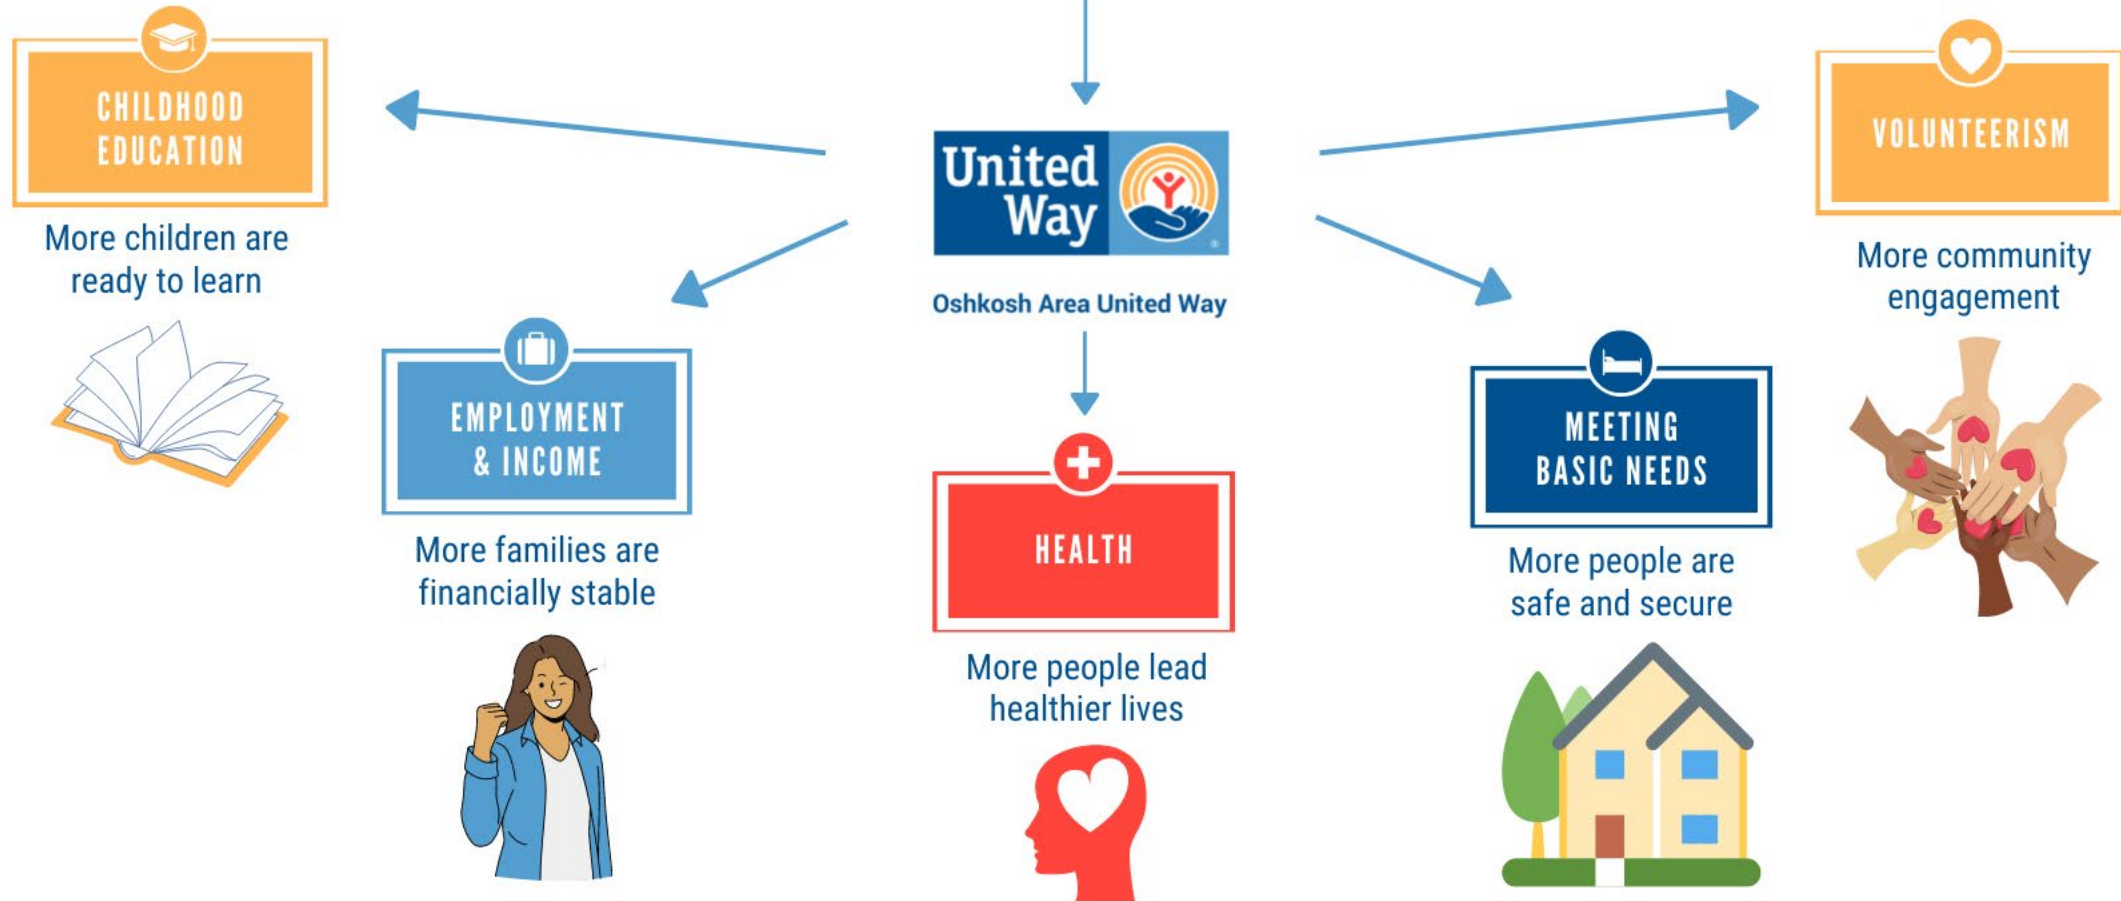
CHILDHOOD EDUCATION

More children are ready to learn

United Way

Oshkosh Area United Way

VOLUNTEERISM

More community engagement

EMPLOYMENT & INCOME

More families are financially stable

HEALTH

More people lead healthier lives

MEETING BASIC NEEDS

More people are safe and secure